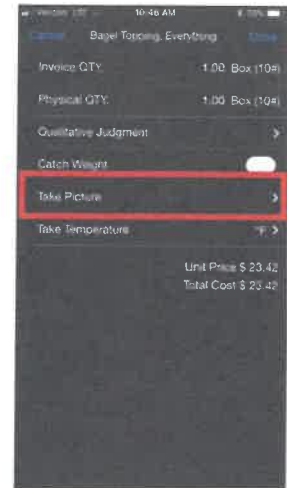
Verizon LTE 10:46 AM 70%

Cancel Bagel Topping, Everything Done

Invoice QTY 1.00 Box (10#)

Physical QTY 1.00 Box (10#)

Qualitative Judgment >

Catch Weight

Take Picture >

Take Temperature °F >

Unit Price $ 23.42

Total Cost $ 23.42